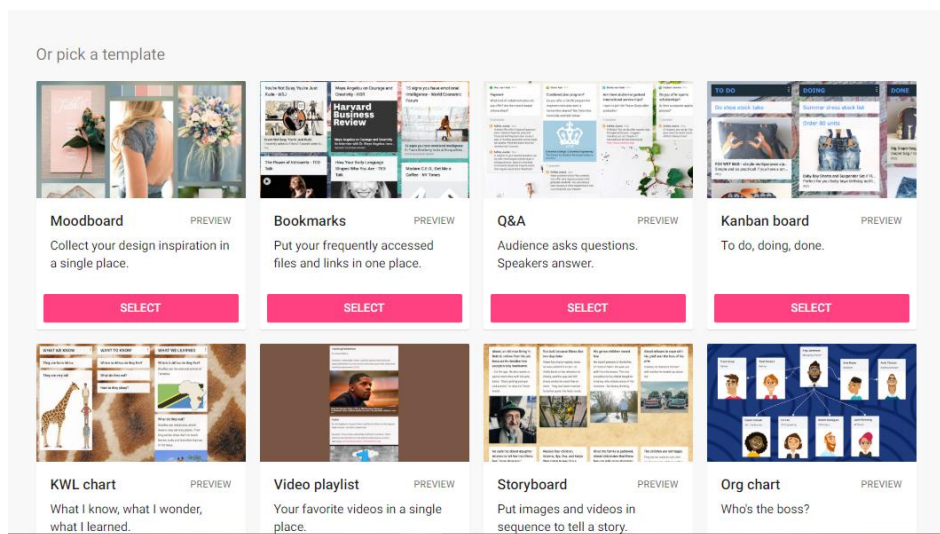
Or pick a template

Moodboard
PREVIEW
Collect your design inspiration in a single place.
SELECT

Bookmarks
PREVIEW
Put your frequently accessed files and links in one place.
SELECT

Q&A
PREVIEW
Audience asks questions. Speakers answer.
SELECT

Kanban board
PREVIEW
To do, doing, done.
SELECT

KWL chart
PREVIEW
What I know, what I wonder, what I learned.

Video playlist
PREVIEW
Your favorite videos in a single place.

Storyboard
PREVIEW
Put images and videos in sequence to tell a story.

Org chart
PREVIEW
Who's the boss?